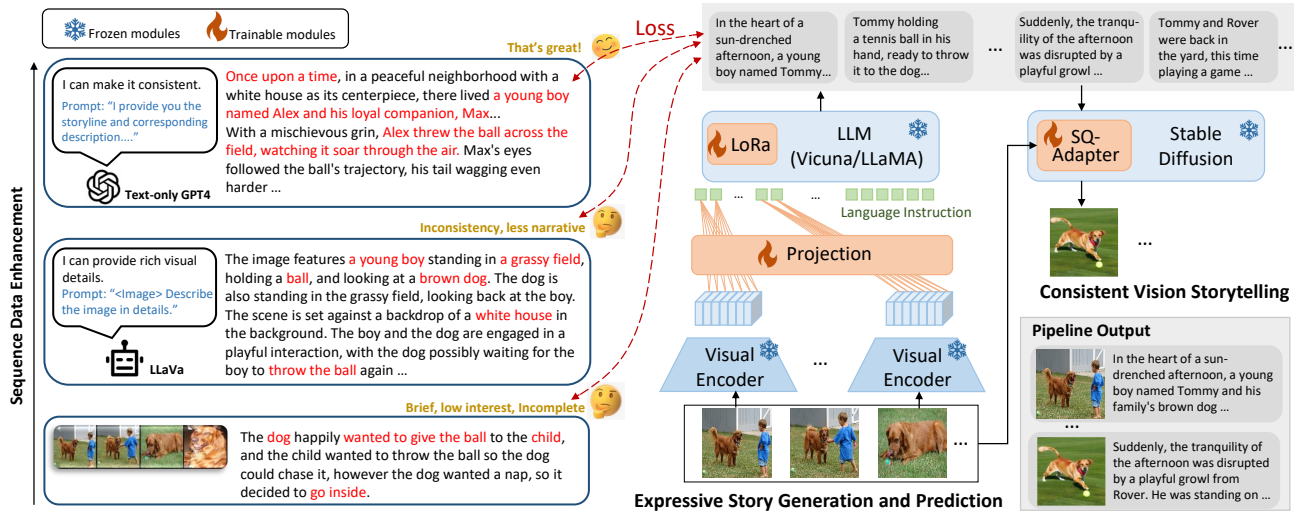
Frozen modules Trainable modules

Sequence Data Enhancement

That's great!

I can make it consistent.
Prompt: "I provide you the storyline and corresponding description...."
Text-only GPT4

Once upon a time, in a peaceful neighborhood with a white house as its centerpiece, there lived a young boy named Alex and his loyal companion, Max... With a mischievous grin, Alex threw the ball across the field, watching it soar through the air. Max's eyes followed the ball's trajectory, his tail wagging even harder ...

Inconsistency, less narrative

I can provide rich visual details.
Prompt: "<Image> Describe the image in details."
LLaVa

The image features a young boy standing in a grassy field, holding a ball, and looking at a brown dog. The dog is also standing in the grassy field, looking back at the boy. The scene is set against a backdrop of a white house in the background. The boy and the dog are engaged in a playful interaction, with the dog possibly waiting for the boy to throw the ball again ...

Brief, low interest, Incomplete

The dog happily wanted to give the ball to the child, and the child wanted to throw the ball so the dog could chase it, however the dog wanted a nap, so it decided to go inside.

Loss

In the heart of a sun-drenched afternoon, a young boy named Tommy...

Tommy holding a tennis ball in his hand, ready to throw it to the dog...

...

Suddenly, the tranquility of the afternoon was disrupted by a playful growl ...

Tommy and Rover were back in the yard, this time playing a game ...

LoRa

LLM (Vicuna/LLaMA)

...

...

Language Instruction

Projection

Visual Encoder

...

Visual Encoder

...

Expressive Story Generation and Prediction

SQ-Adapter

Stable Diffusion

...

Consistent Vision Storytelling

Pipeline Output

In the heart of a sun-drenched afternoon, a young boy named Tommy and his family's brown dog ...

...

Suddenly, the tranquility of the afternoon was disrupted by a playful growl from Rover. He was standing on ...